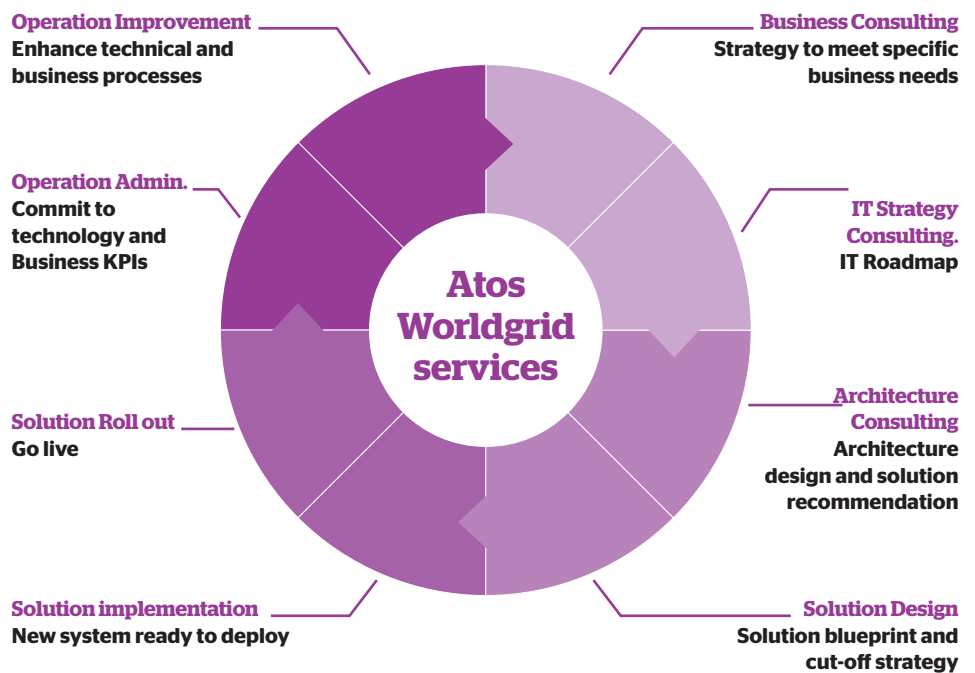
Operation Improvement
Enhance technical and business processes

Business Consulting
Strategy to meet specific business needs

Operation Admin.
Commit to technology and Business KPIs

IT Strategy Consulting.
IT Roadmap

Atos Worldgrid services

Solution Roll out
Go live

Architecture Consulting
Architecture design and solution recommendation

Solution implementation
New system ready to deploy

Solution Design
Solution blueprint and cut-off strategy